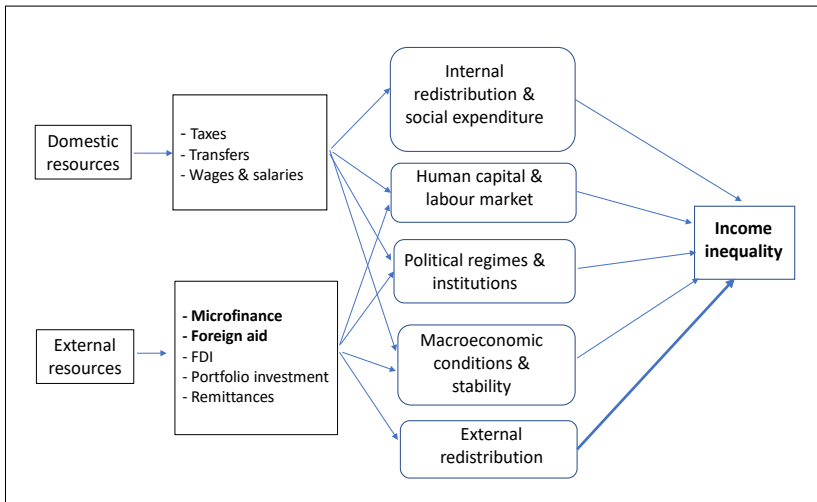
Domestic resources

- Taxes
- Transfers
- Wages & salaries

External resources

- **Microfinance**
- **Foreign aid**
- FDI
- Portfolio investment
- Remittances

Internal redistribution & social expenditure

Human capital & labour market

Political regimes & institutions

Macroeconomic conditions & stability

External redistribution

**Income inequality**